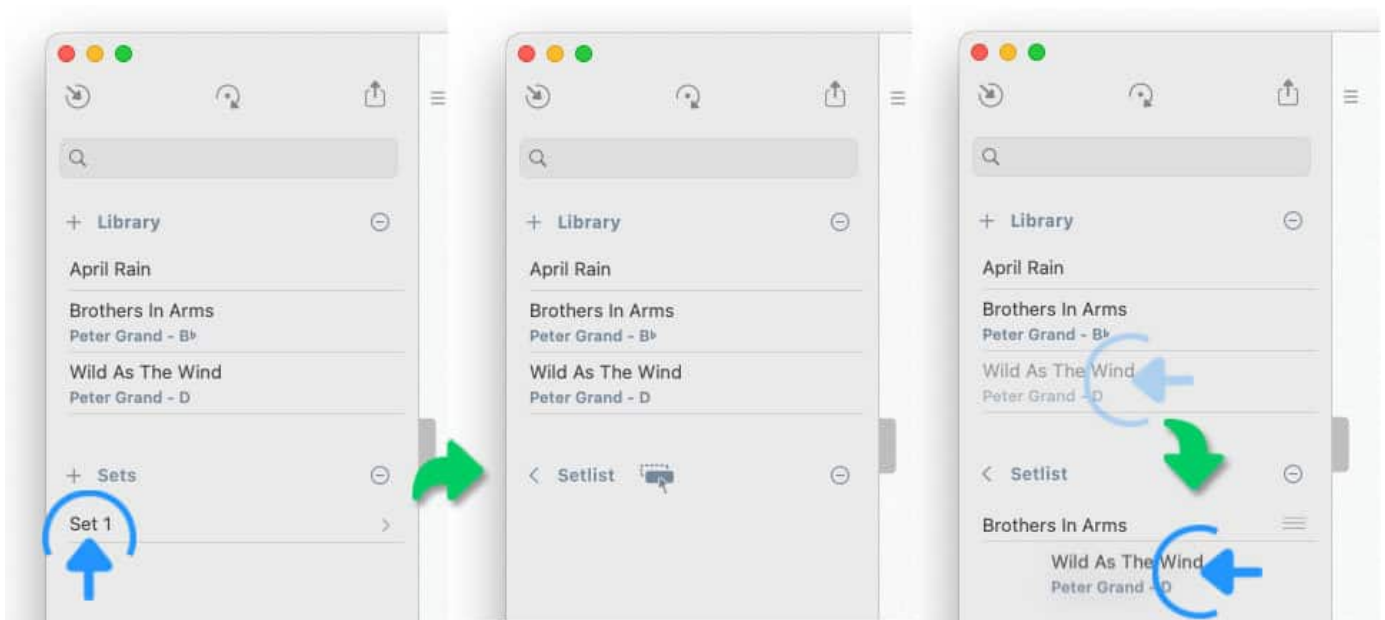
+ Library
April Rain
Brothers In Arms
Peter Grand - B♭
Wild As The Wind
Peter Grand - D
+ Sets
Set 1

+ Library
April Rain
Brothers In Arms
Peter Grand - B♭
Wild As The Wind
Peter Grand - D
< Setlist

+ Library
April Rain
Brothers In Arms
Peter Grand - B♭
Wild As The Wind
Peter Grand - D
< Setlist
Brothers In Arms
Wild As The Wind
Peter Grand - D